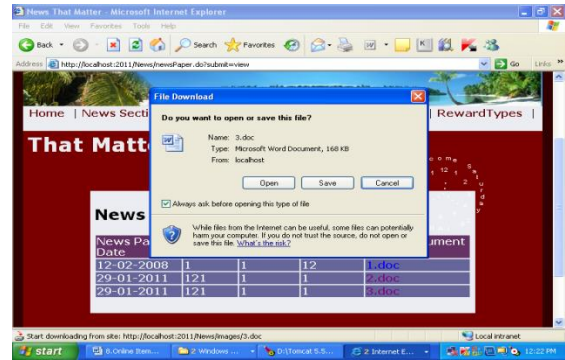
News That Matter - Microsoft Internet Explorer

File Edit View Favorites Tools Help

Back Search Favorites

Address http://localhost:2011/News/newsPaper.do?submit=view

Go Links

Home | News Secti | RewardTypes

That Matte

News

| News Pa Date | | | | ument |
|---|---|---|---|---|
| 12-02-2008 | 1 | 1 | 12 | 1.doc |
| 29-01-2011 | 121 | 1 | 1 | 2.doc |
| 29-01-2011 | 121 | 1 | 1 | 3.doc |

File Download

Do you want to open or save this file?

Name: 3.doc
Type: Microsoft Word Document, 168 KB
From: localhost

Open Save Cancel

Always ask before opening this type of file

While files from the Internet can be useful, some files can potentially harm your computer. If you do not trust the source, do not open or save this file. What's the risk?

Start downloading from site: http://localhost:2011/News/images/3.doc

Local intranet

start 8.Online Bem... 2 Windows ... D:\Tomcat 5.5... 2 Internet E... 12:22 PM